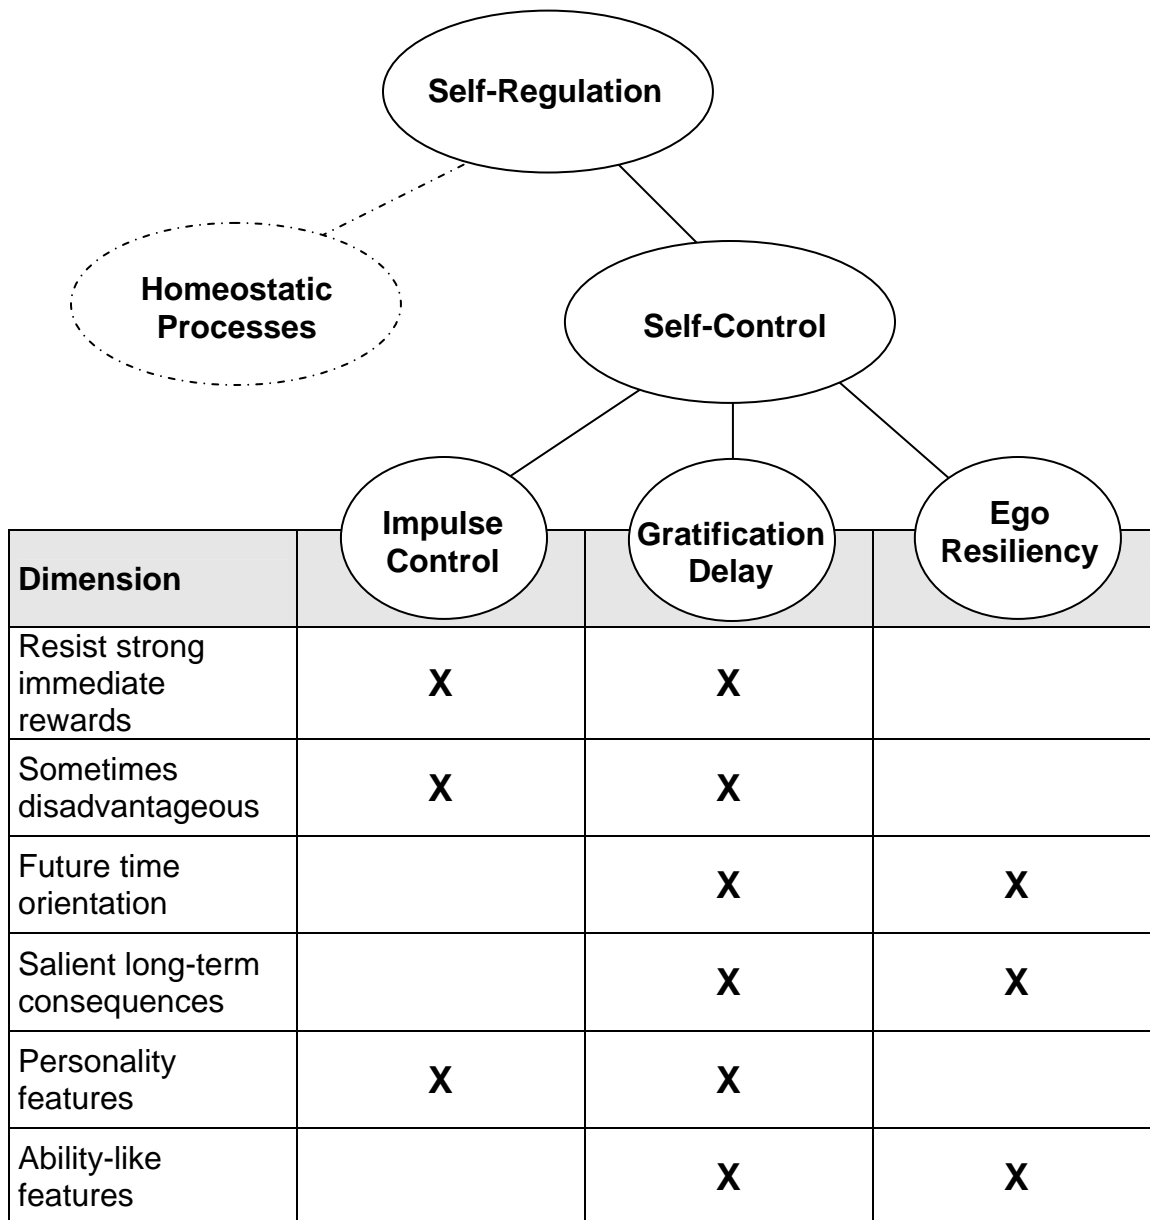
Self-Regulation

Homeostatic Processes

Self-Control

| Dimension | Impulse Control | Gratification Delay | Ego Resiliency |
|---|---|---|---|
| Resist strong immediate rewards | X | X | |
| Sometimes disadvantageous | X | X | |
| Future time orientation | | X | X |
| Salient long-term consequences | | X | X |
| Personality features | X | X | |
| Ability-like features | | X | X |